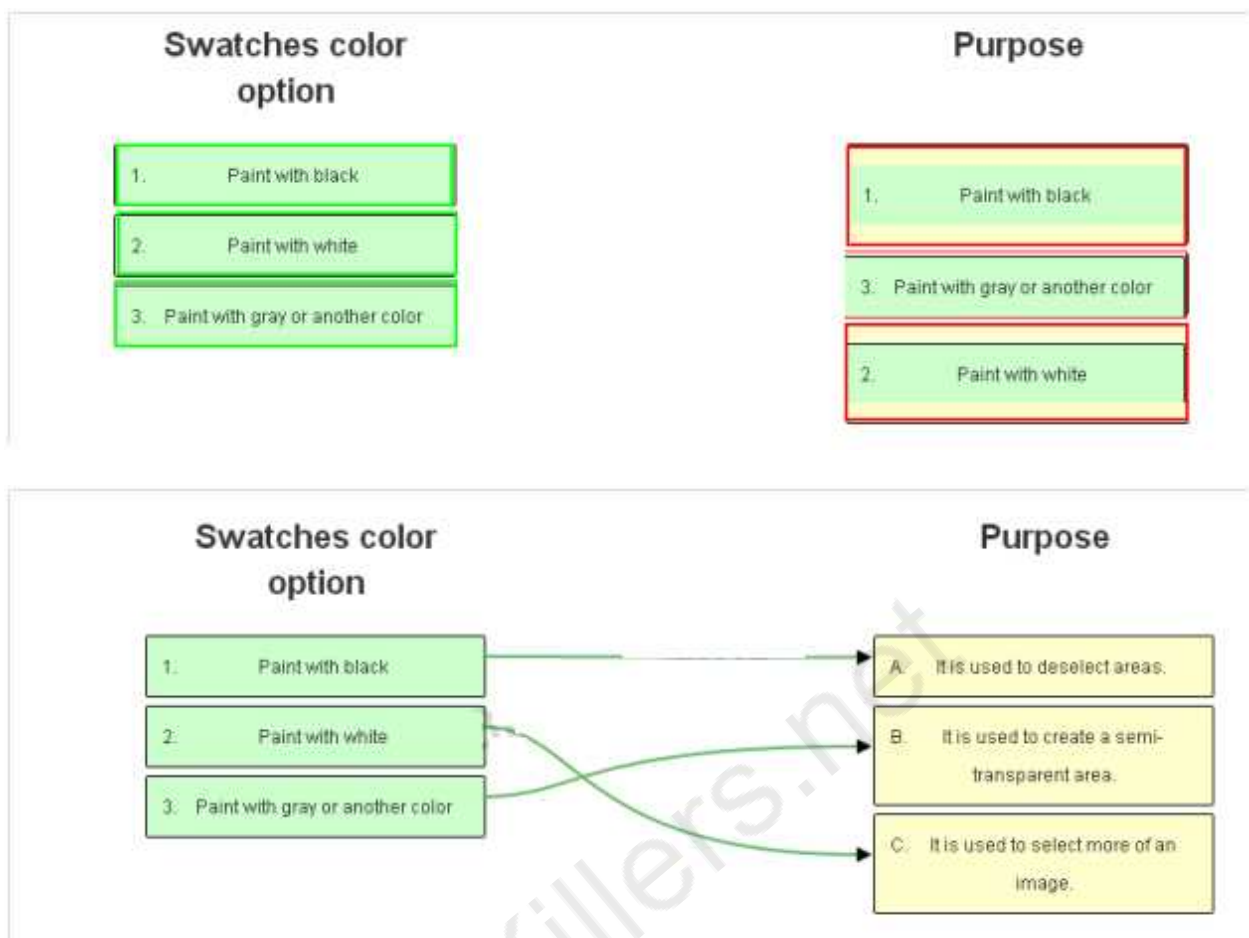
Swatches color option

1. Paint with black

2. Paint with white

3. Paint with gray or another color

Purpose

1. Paint with black

3. Paint with gray or another color

2. Paint with white

Swatches color option

1. Paint with black

2. Paint with white

3. Paint with gray or another color

Purpose

A. It is used to deselect areas.

B. It is used to create a semi-transparent area.

C. It is used to select more of an image.

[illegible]illers.net